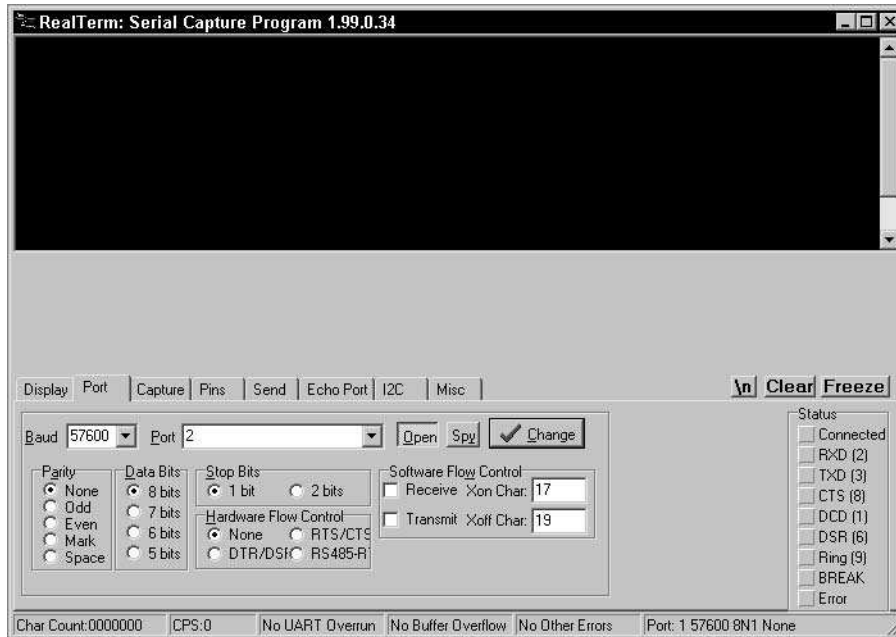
RealTerm: Serial Capture Program 1.99.0.34

Display | Port | Capture | Pins | Send | Echo Port | I2C | Misc

\n Clear Freeze

Baud 57600 Port 2 Open Spy Change

Parity
None
Odd
Even
Mark
Space

Data Bits
8 bits
7 bits
6 bits
5 bits

Stop Bits
1 bit
2 bits

Hardware Flow Control
None
RTS/CTS
DTR/DSR
RS485-R

Software Flow Control
Receive Xon Char: 17
Transmit Xoff Char: 19

Status
Connected
RXD (2)
TXD (3)
CTS (8)
DCD (1)
DSR (6)
Ring (9)
BREAK
Error

Char Count:0000000 | CPS:0 | No UART Overrun | No Buffer Overflow | No Other Errors | Port: 1 57600 8N1 None